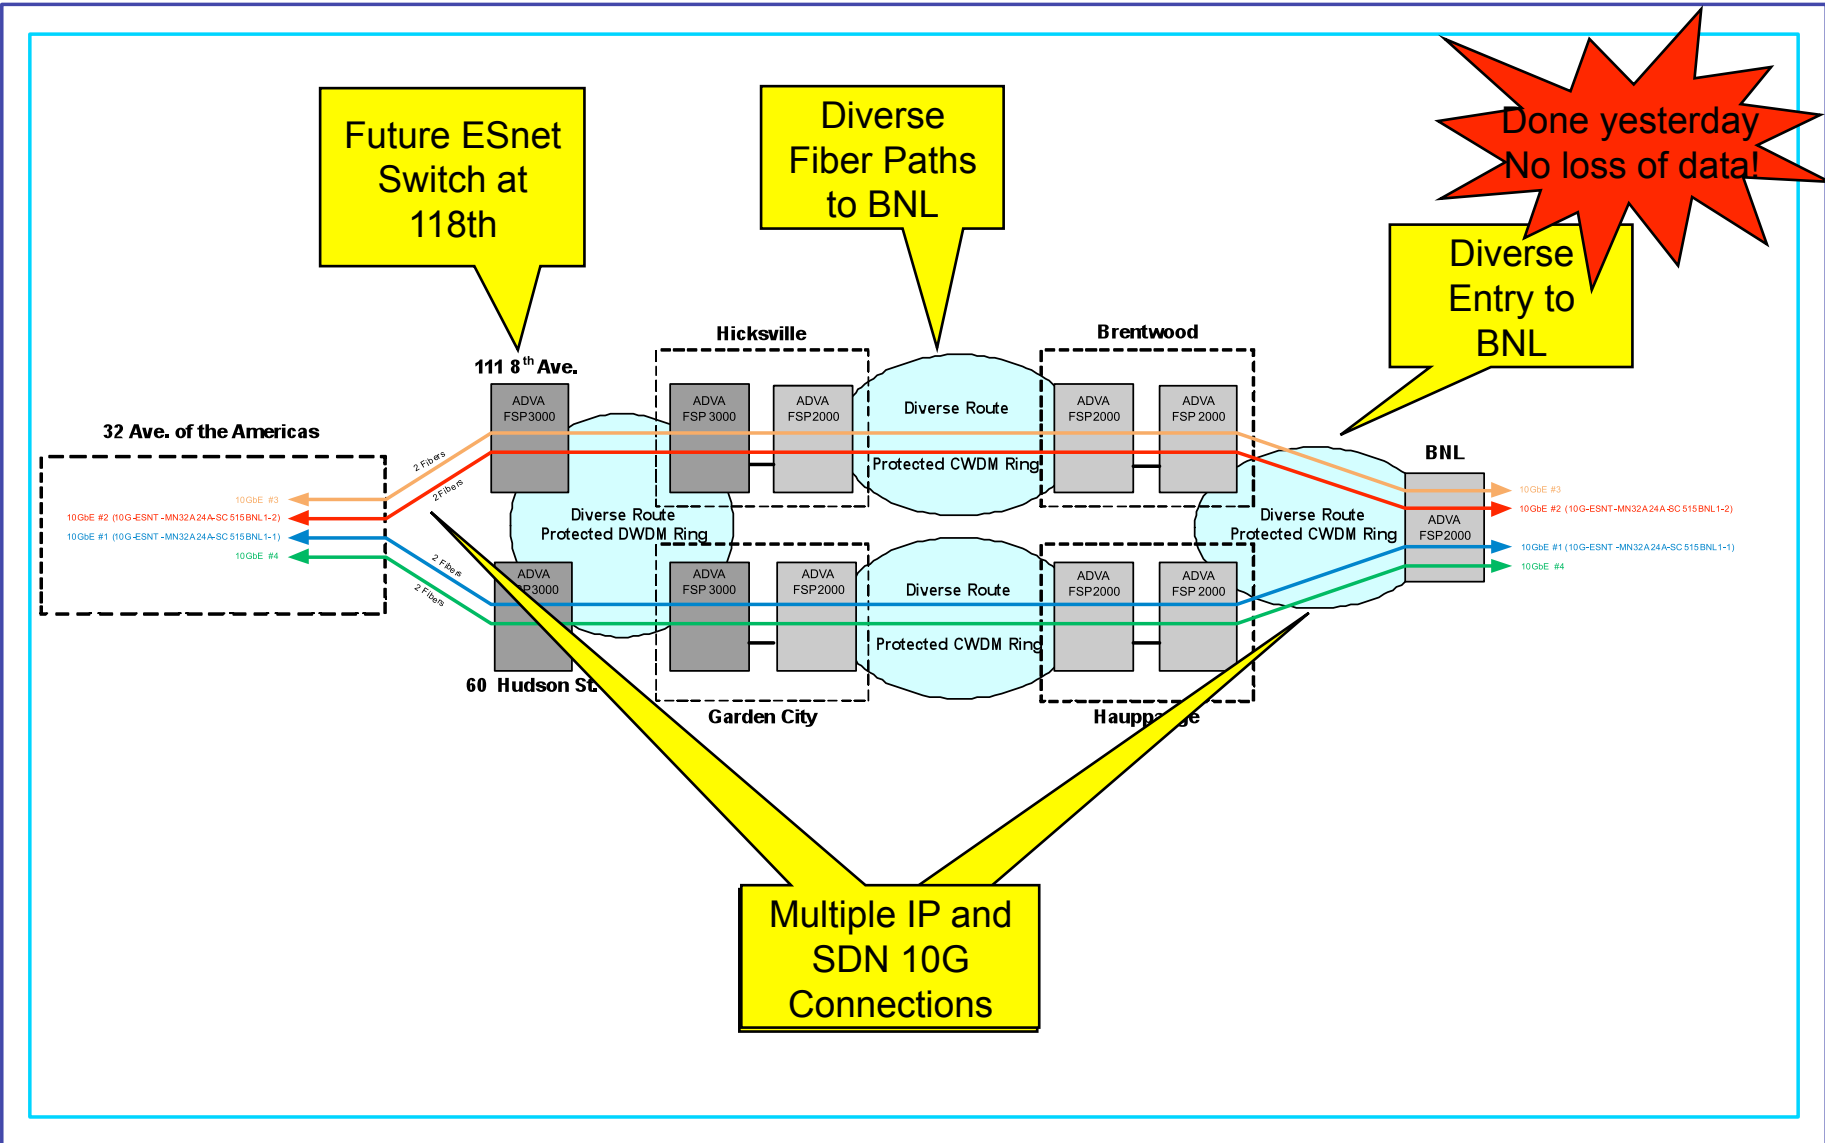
Future ESnet Switch at 118th

Diverse Fiber Paths to BNL

Done yesterday No loss of data!

Diverse Entry to BNL

Hicksville

Brentwood

111 8$^{th}$ Ave.

ADVA FSP3000

ADVA FSP 3000

ADVA FSP2000

Diverse Route

Protected CWDM Ring

ADVA FSP2000

ADVA FSP 2000

32 Ave. of the Americas

2 Fibers

2 Fibers

10GbE #3

10GbE #2 (10G-ESNT-MN32A24A-SC515BNL1-2)

10GbE #1 (10G-ESNT-MN32A24A-SC515BNL1-1)

10GbE #4

2 Fibers

2 Fibers

Diverse Route Protected DWDM Ring

ADVA FSP3000

60 Hudson St

ADVA FSP 3000

ADVA FSP2000

Diverse Route

Protected CWDM Ring

ADVA FSP2000

ADVA FSP 2000

Garden City

Haupp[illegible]ge

Diverse Route Protected CWDM Ring

BNL

ADVA FSP2000

10GbE #3

10GbE #2 (10G-ESNT-MN32A24A-SC515BNL1-2)

10GbE #1 (10G-ESNT-MN32A24A-SC515BNL1-1)

10GbE #4

Multiple IP and SDN 10G Connections